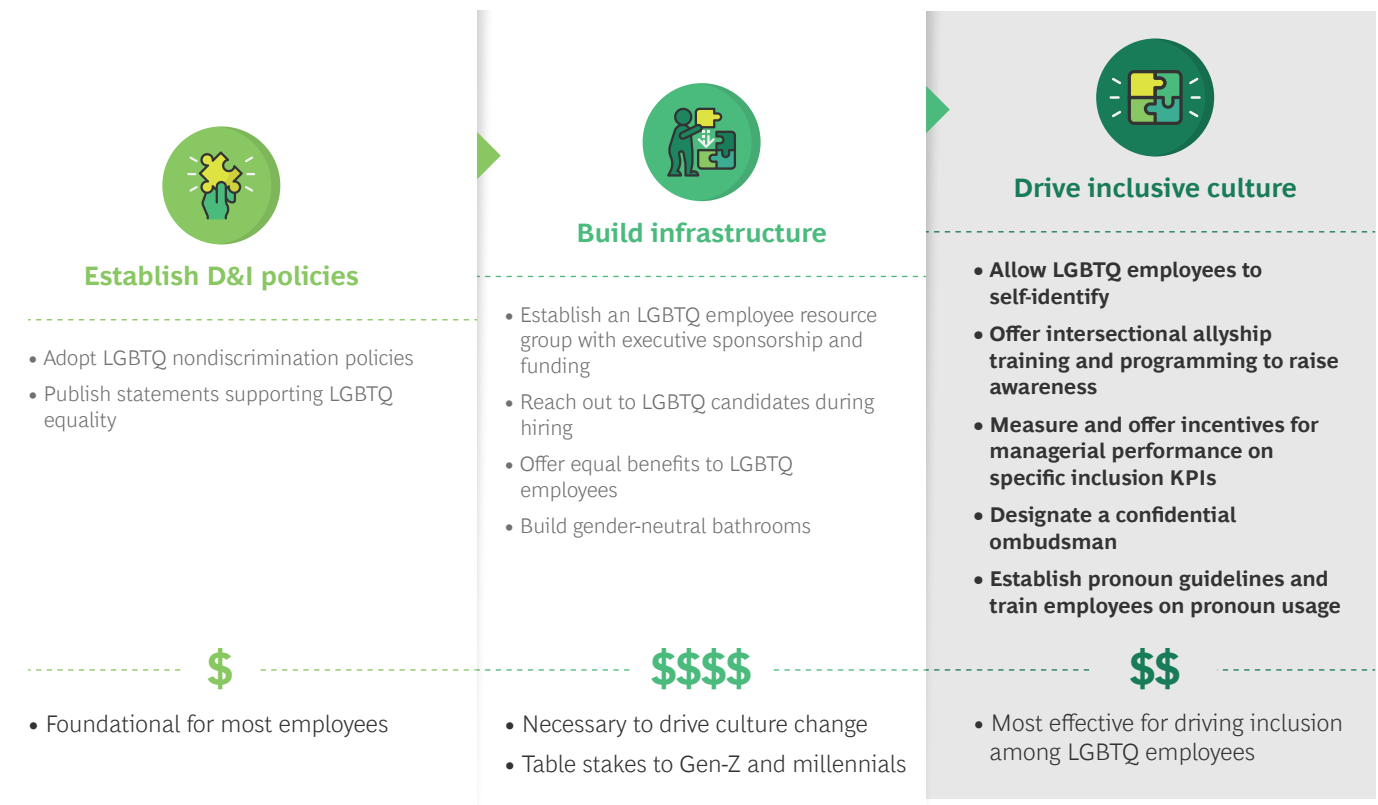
Establish D&I policies

• Adopt LGBTQ nondiscrimination policies
• Publish statements supporting LGBTQ equality

$

• Foundational for most employees

Build infrastructure

• Establish an LGBTQ employee resource group with executive sponsorship and funding
• Reach out to LGBTQ candidates during hiring
• Offer equal benefits to LGBTQ employees
• Build gender-neutral bathrooms

$$$$

• Necessary to drive culture change
• Table stakes to Gen-Z and millennials

Drive inclusive culture

• Allow LGBTQ employees to self-identify
• Offer intersectional allyship training and programming to raise awareness
• Measure and offer incentives for managerial performance on specific inclusion KPIs
• Designate a confidential ombudsman
• Establish pronoun guidelines and train employees on pronoun usage

$$

• Most effective for driving inclusion among LGBTQ employees